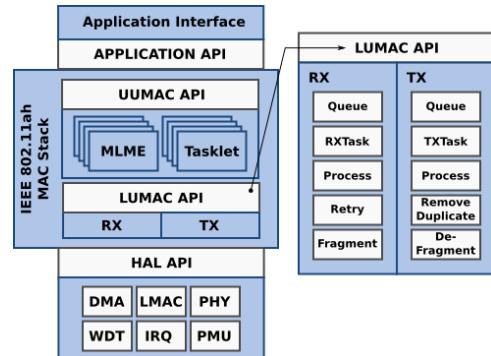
Application Interface

APPLICATION API

IEEE 802.11ah MAC Stack

UUMAC API

MLME

Tasklet

LUMAC API

RX

TX

HAL API

DMA

LMAC

PHY

WDT

IRQ

PMU

LUMAC API

RX

Queue

RXTask

Process

Retry

Fragment

TX

Queue

TXTask

Process

Remove Duplicate

De-Fragment